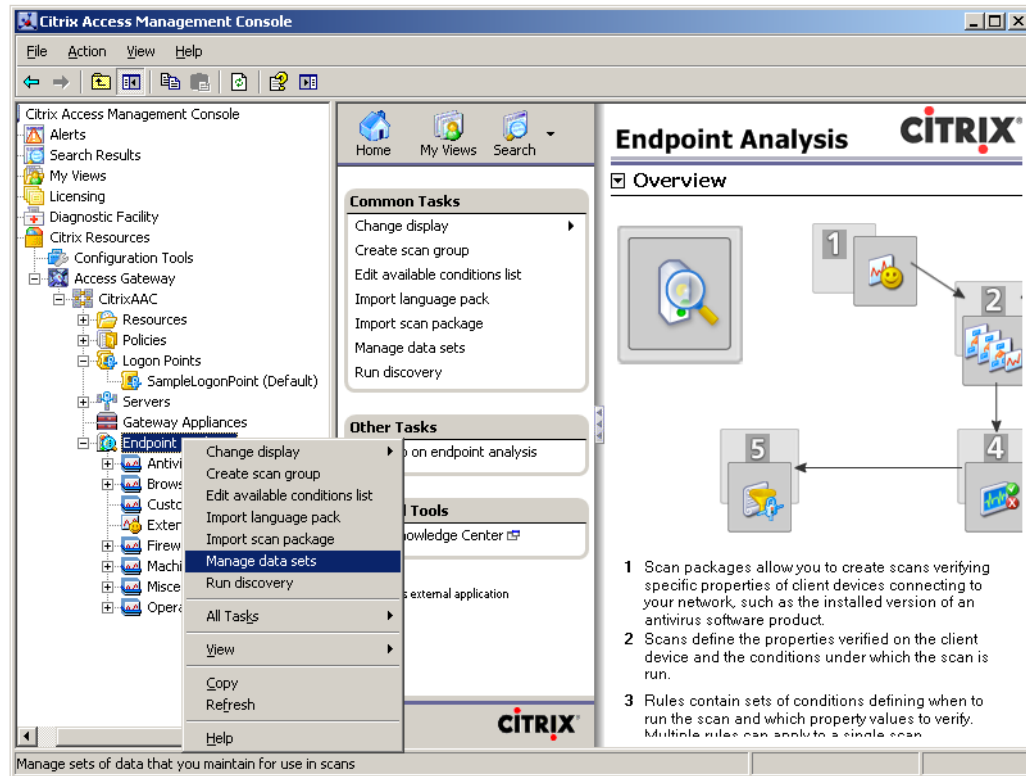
Citrix Access Management Console

File Action View Help

Citrix Access Management Console
Alerts
Search Results
My Views
Licensing
Diagnostic Facility
Citrix Resources
Configuration Tools
Access Gateway
CitrixAAC
Resources
Policies
Logon Points
SampleLogonPoint (Default)
Servers
Gateway Appliances
Endpoint
Antivi
Brows
Custo
Exter
Firew
Machi
Misce
Opera

Change display
Create scan group
Edit available conditions list
Import language pack
Import scan package
Manage data sets
Run discovery
All Tasks
View
Copy
Refresh
Help

Home My Views Search

Common Tasks
Change display
Create scan group
Edit available conditions list
Import language pack
Import scan package
Manage data sets
Run discovery

Other Tasks
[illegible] on endpoint analysis

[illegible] Tools
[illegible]nowledge Center

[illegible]s external application

CITRIX

Endpoint Analysis CITRIX

Overview

1 2 3 4 5

1 Scan packages allow you to create scans verifying specific properties of client devices connecting to your network, such as the installed version of an antivirus software product.

2 Scans define the properties verified on the client device and the conditions under which the scan is run.

3 Rules contain sets of conditions defining when to run the scan and which property values to verify. Multiple rules can apply to a single scan.

Manage sets of data that you maintain for use in scans